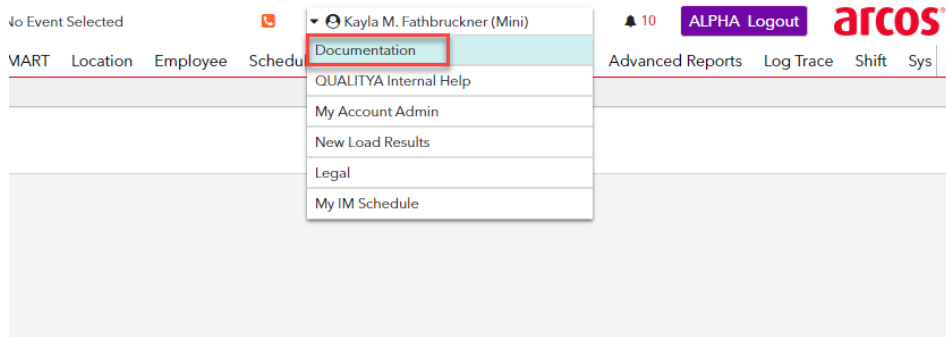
No Event Selected

Kayla M. Fathbruckner (Mini)

10

ALPHA Logout

arcos

MART Location Employee Schedul

Documentation
QUALITYA Internal Help
My Account Admin
New Load Results
Legal
My IM Schedule

Advanced Reports Log Trace Shift Sys